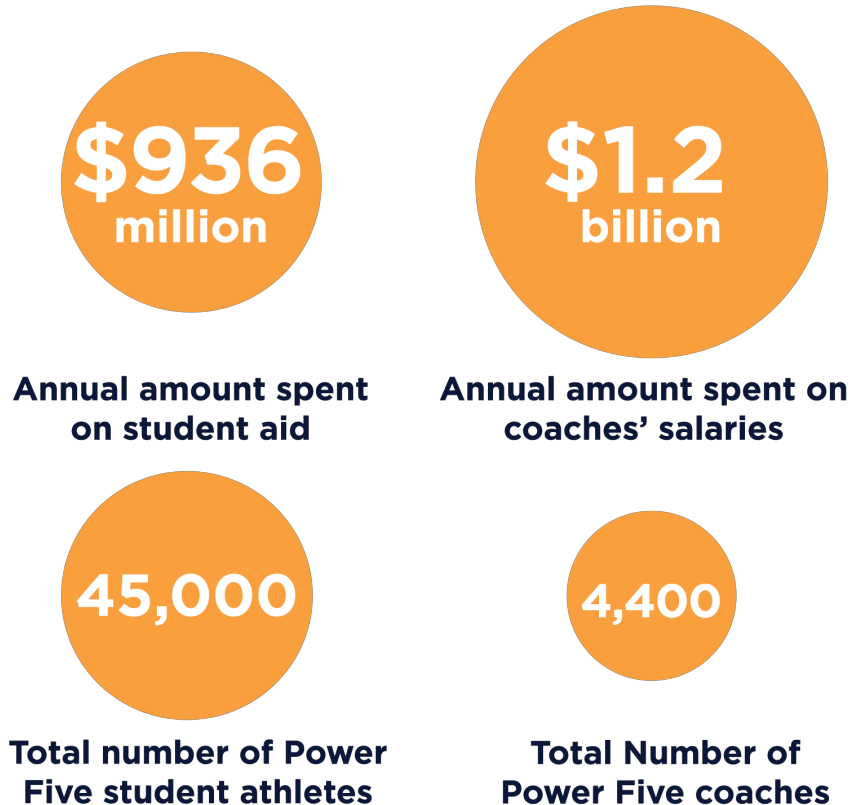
$936 million

Annual amount spent on student aid

$1.2 billion

Annual amount spent on coaches' salaries

45,000

Total number of Power Five student athletes

4,400

Total Number of Power Five coaches